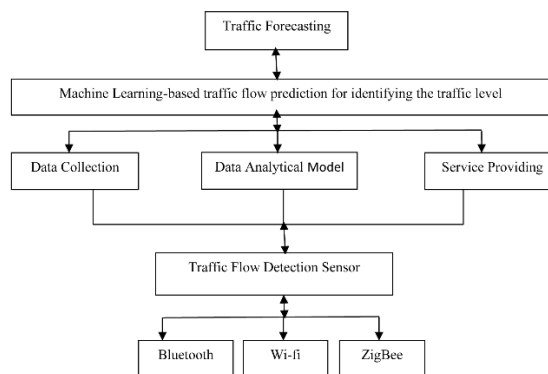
Traffic Forecasting

Machine Learning-based traffic flow prediction for identifying the traffic level

Data Collection

Data Analytical Model

Service Providing

Traffic Flow Detection Sensor

Bluetooth

Wi-fi

ZigBee